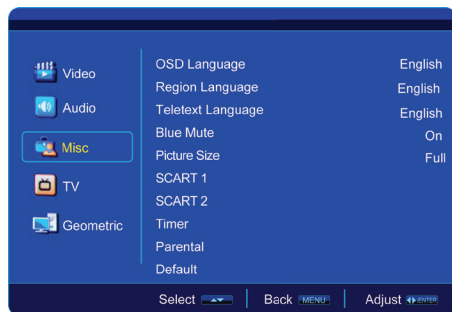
Video
Audio
Misc
TV
Geometric

| | |
|---|---|
| OSD Language | English |
| Region Language | English |
| Teletext Language | English |
| Blue Mute | On |
| Picture Size | Full |
| SCART 1 | |
| SCART 2 | |
| Timer | |
| Parental | |
| Default | |

Select | Back MENU | Adjust ENTER